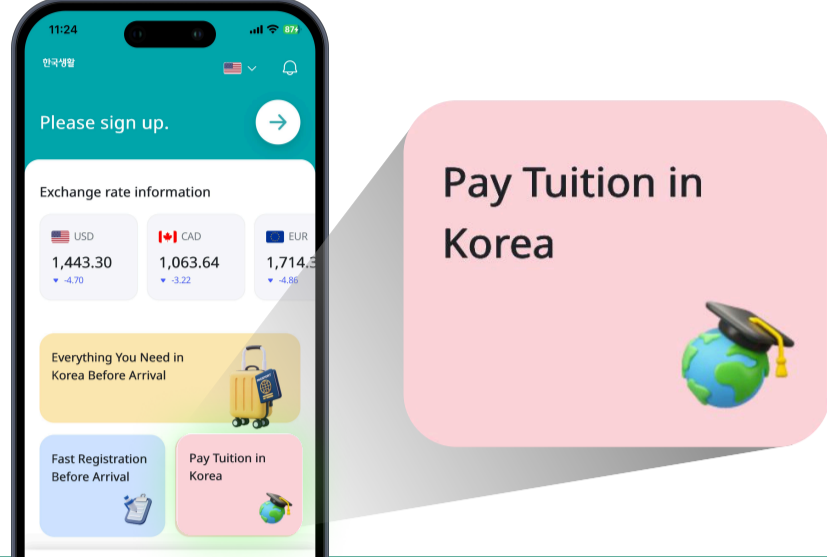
11:24

87

한국생활

Please sign up.

Exchange rate information

USD
1,443.30
▼ -4.70

CAD
1,063.64
▼ -3.22

EUR
1,714.3
▼ -4.86

Everything You Need in Korea Before Arrival

Fast Registration Before Arrival

Pay Tuition in Korea

Pay Tuition in Korea